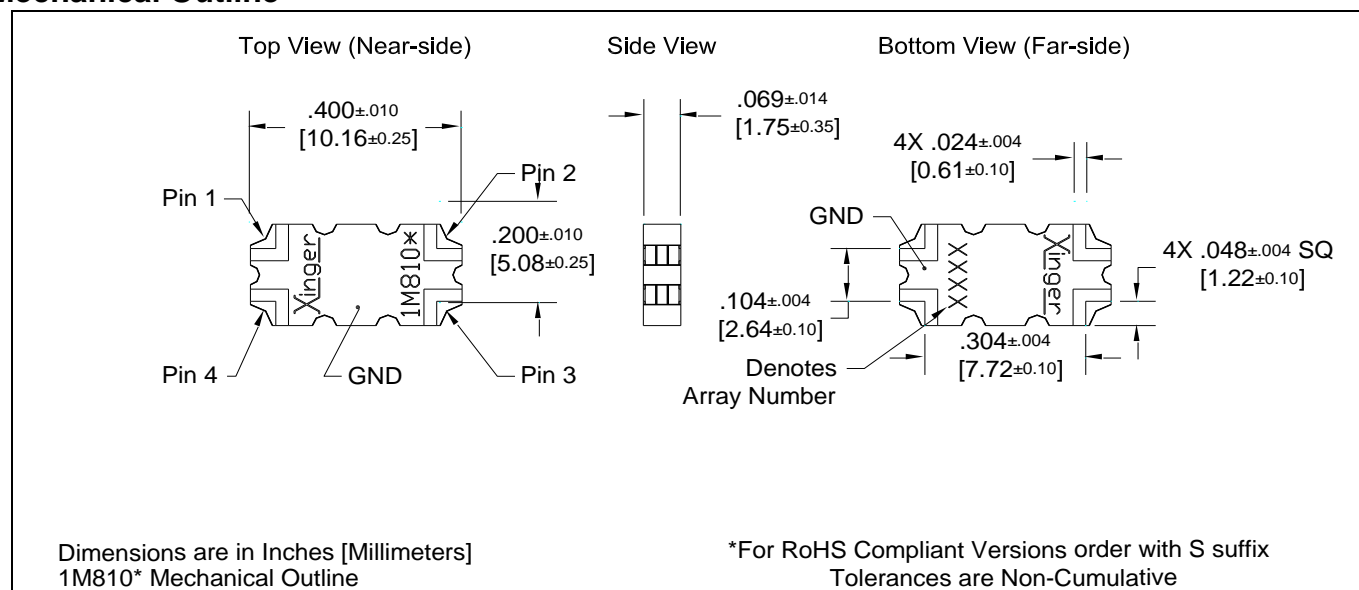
Mechanical Outline

Top View (Near-side)

Side View

Bottom View (Far-side)

$.400_{\pm.010}$
$[10.16_{\pm0.25}]$

$.069_{\pm.014}$
$[1.75_{\pm0.35}]$

4X $.024_{\pm.004}$
$[0.61_{\pm0.10}]$

Pin 1

Pin 2

$.200_{\pm.010}$
$[5.08_{\pm0.25}]$

Xinger

1M810✱

GND

4X $.048_{\pm.004}$ SQ
$[1.22_{\pm0.10}]$

XXXX

Xinger

$.104_{\pm.004}$
$[2.64_{\pm0.10}]$

$.304_{\pm.004}$
$[7.72_{\pm0.10}]$

Pin 4

GND

Pin 3

Denotes
Array Number

Dimensions are in Inches [Millimeters]
1M810* Mechanical Outline

*For RoHS Compliant Versions order with S suffix
Tolerances are Non-Cumulative